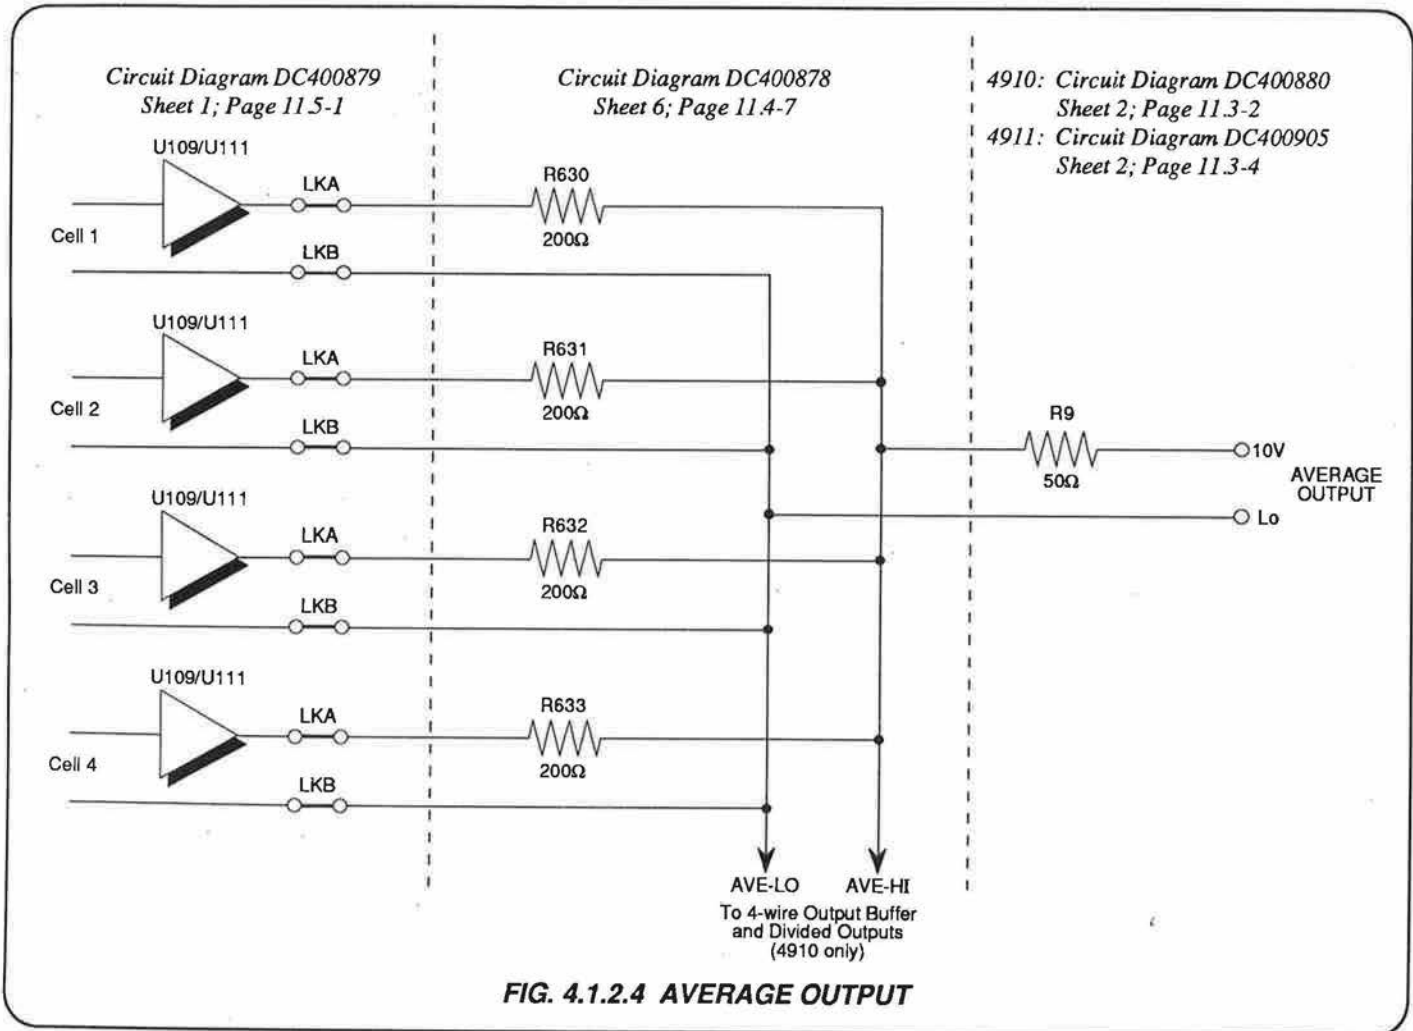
Circuit Diagram DC400879
Sheet 1; Page 11.5-1

Circuit Diagram DC400878
Sheet 6; Page 11.4-7

4910: Circuit Diagram DC400880
Sheet 2; Page 11.3-2
4911: Circuit Diagram DC400905
Sheet 2; Page 11.3-4

U109/U111
LKA
R630
200Ω
Cell 1
LKB

U109/U111
LKA
R631
200Ω
Cell 2
LKB

R9
50Ω
10V
AVERAGE OUTPUT
Lo

U109/U111
LKA
R632
200Ω
Cell 3
LKB

U109/U111
LKA
R633
200Ω
Cell 4
LKB

AVE-LO
AVE-HI
To 4-wire Output Buffer and Divided Outputs (4910 only)

FIG. 4.1.2.4 AVERAGE OUTPUT